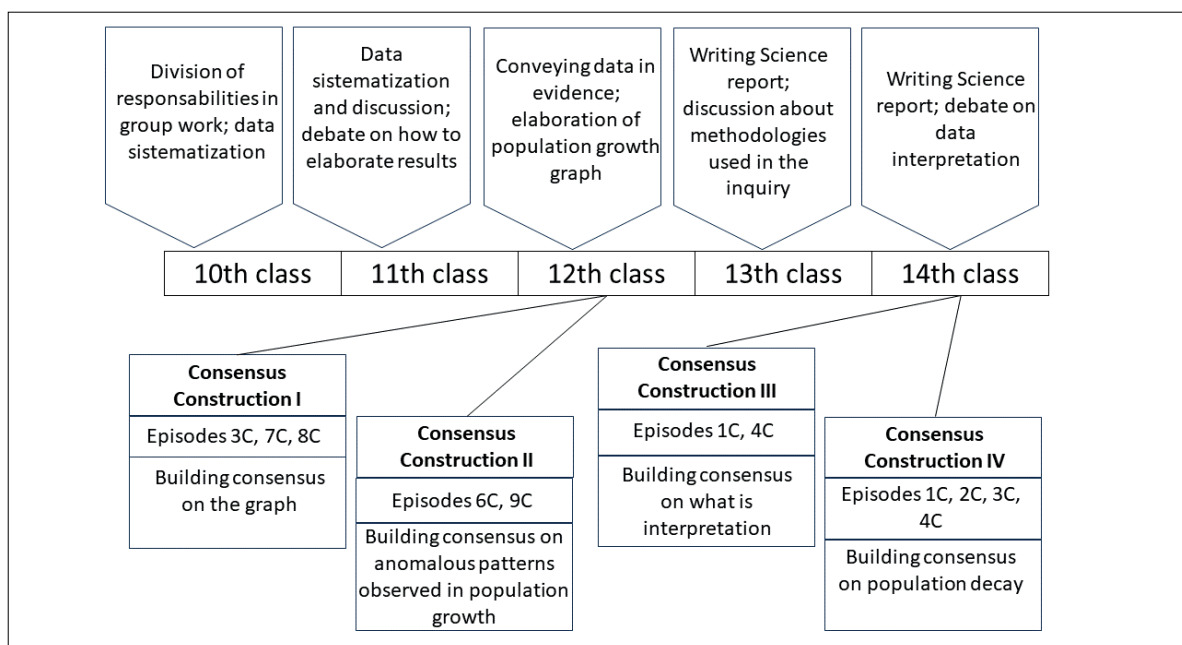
Division of responsabilities in group work; data sistematization

Data sistematization and discussion; debate on how to elaborate results

Conveying data in evidence; elaboration of population growth graph

Writing Science report; discussion about methodologies used in the inquiry

Writing Science report; debate on data interpretation

| 10th class | 11th class | 12th class | 13th class | 14th class |
|---|---|---|---|---|

**Consensus Construction I**
Episodes 3C, 7C, 8C
Building consensus on the graph

**Consensus Construction II**
Episodes 6C, 9C
Building consensus on anomalous patterns observed in population growth

**Consensus Construction III**
Episodes 1C, 4C
Building consensus on what is interpretation

**Consensus Construction IV**
Episodes 1C, 2C, 3C, 4C
Building consensus on population decay